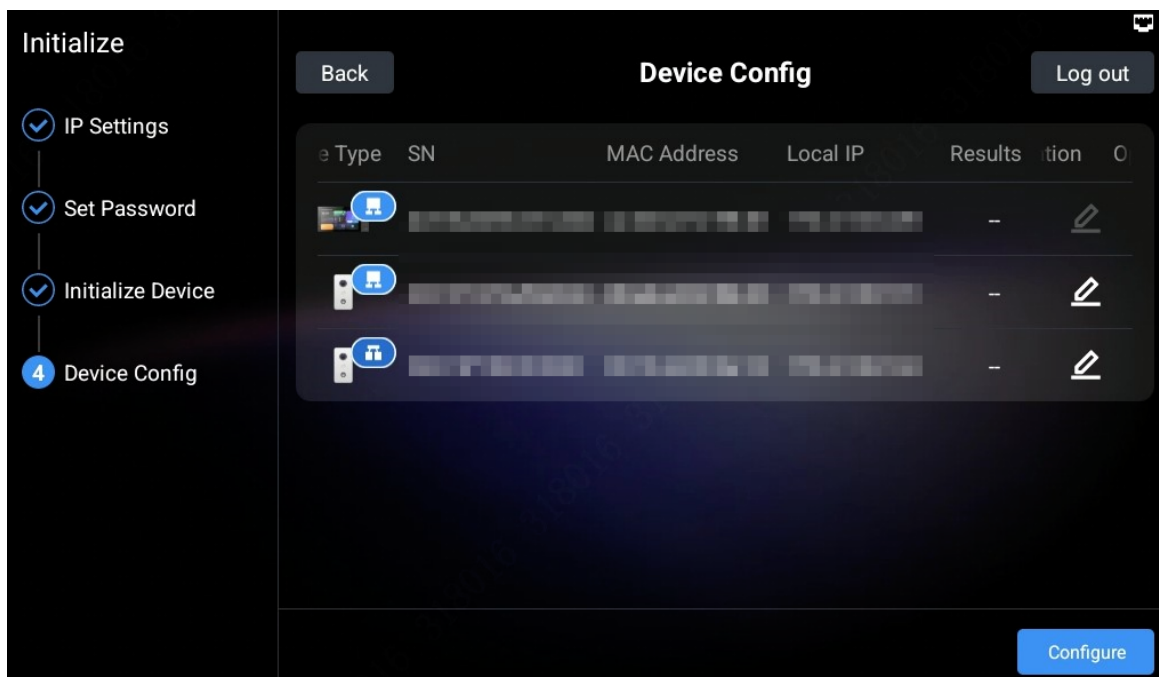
Initialize

IP Settings

Set Password

Initialize Device

4 Device Config

Back

Device Config

Log out

| e Type | SN | MAC Address | Local IP | Results | tion | O |
|---|---|---|---|---|---|---|
| | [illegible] | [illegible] | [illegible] | – | | |
| | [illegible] | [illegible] | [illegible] | – | | |
| | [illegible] | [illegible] | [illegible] | – | | |

Configure